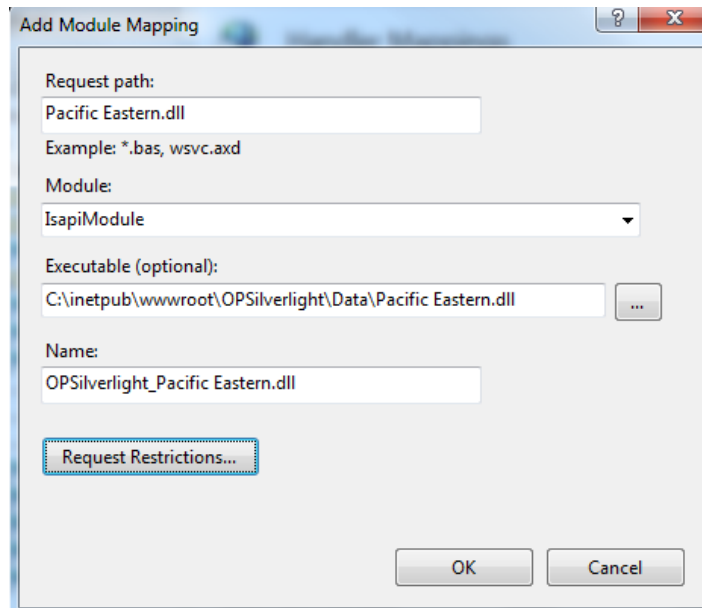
Add Module Mapping

?
X

Request path:
Pacific Eastern.dll
Example: *.bas, wsvc.axd

Module:
IsapiModule

Executable (optional):
C:\inetpub\wwwroot\OPSilverlight\Data\Pacific Eastern.dll
...

Name:
OPSilverlight_Pacific Eastern.dll

Request Restrictions...

OK
Cancel